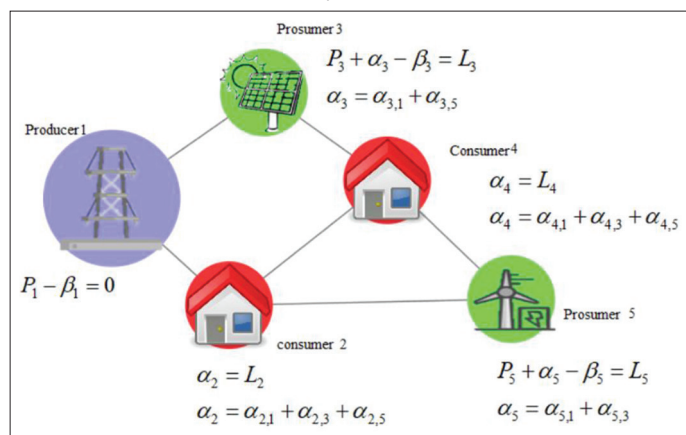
Prosumer 3

$P_3 + \alpha_3 - \beta_3 = L_3$

$\alpha_3 = \alpha_{3,1} + \alpha_{3,5}$

Producer 1

Consumer 4

$\alpha_4 = L_4$

$\alpha_4 = \alpha_{4,1} + \alpha_{4,3} + \alpha_{4,5}$

$P_1 - \beta_1 = 0$

Prosumer 5

consumer 2

$\alpha_2 = L_2$

$\alpha_2 = \alpha_{2,1} + \alpha_{2,3} + \alpha_{2,5}$

$P_5 + \alpha_5 - \beta_5 = L_5$

$\alpha_5 = \alpha_{5,1} + \alpha_{5,3}$